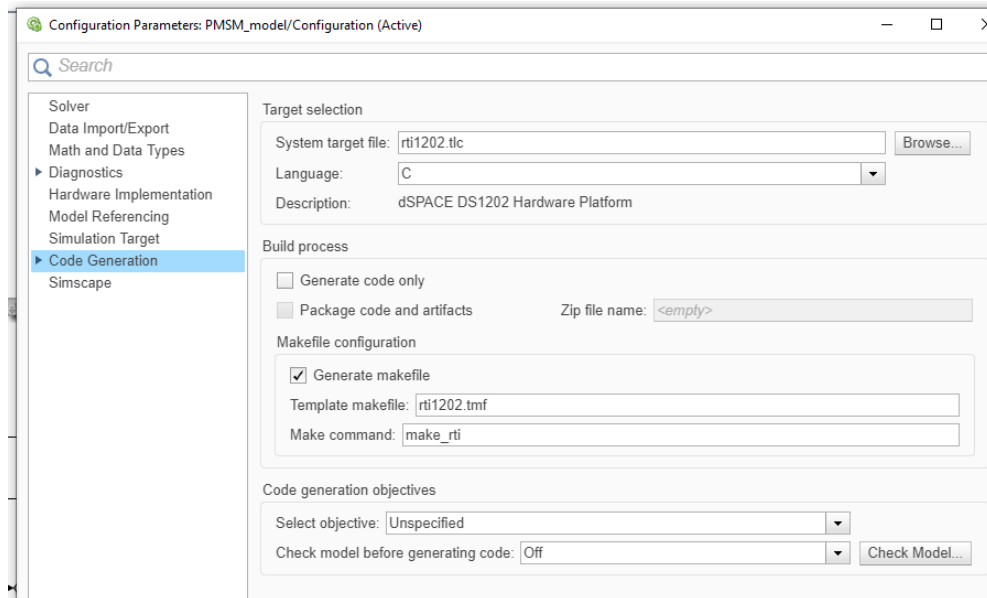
Configuration Parameters: PMSM_model/Configuration (Active)

Search

Solver
Data Import/Export
Math and Data Types
▸ Diagnostics
Hardware Implementation
Model Referencing
Simulation Target
▸ Code Generation
Simscape

Target selection

System target file: rti1202.tlc
Browse...

Language: C

Description: dSPACE DS1202 Hardware Platform

Build process

Generate code only

Package code and artifacts

Zip file name: <empty>

Makefile configuration

✓ Generate makefile

Template makefile: rti1202.tmf

Make command: make_rti

Code generation objectives

Select objective: Unspecified

Check model before generating code: Off

Check Model...